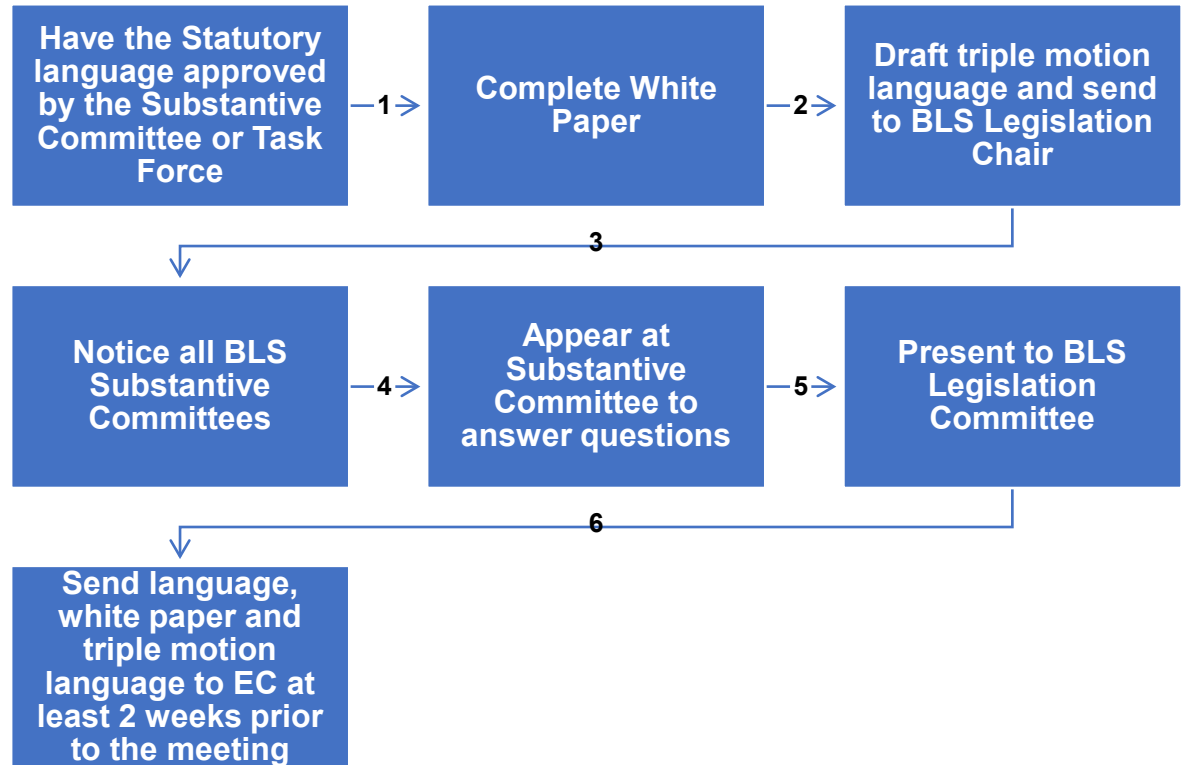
Have the Statutory language approved by the Substantive Committee or Task Force

1

Complete White Paper

2

Draft triple motion language and send to BLS Legislation Chair

3

Notice all BLS Substantive Committees

4

Appear at Substantive Committee to answer questions

5

Present to BLS Legislation Committee

6

Send language, white paper and triple motion language to EC at least 2 weeks prior to the meeting